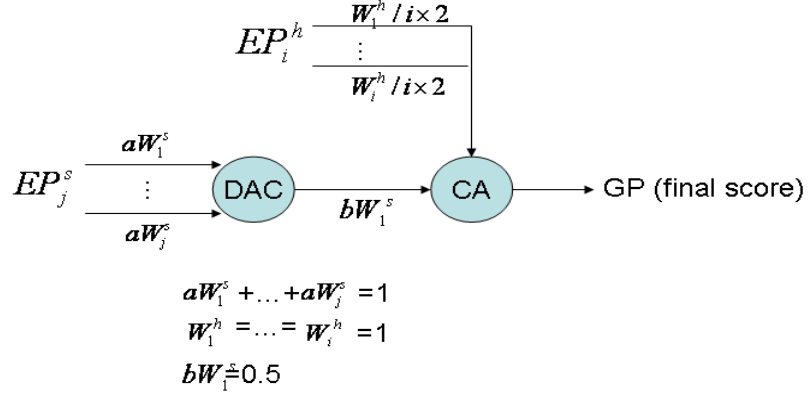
$EP_i^h$

$W_1^h / i \times 2$

$\vdots$

$W_i^h / i \times 2$

$EP_j^s$

$aW_1^s$

$\vdots$

$aW_j^s$

DAC

$bW_1^s$

CA

GP (final score)

$aW_1^s + \ldots + aW_j^s = 1$

$W_1^h = \ldots = W_i^h = 1$

$bW_1^s = 0.5$